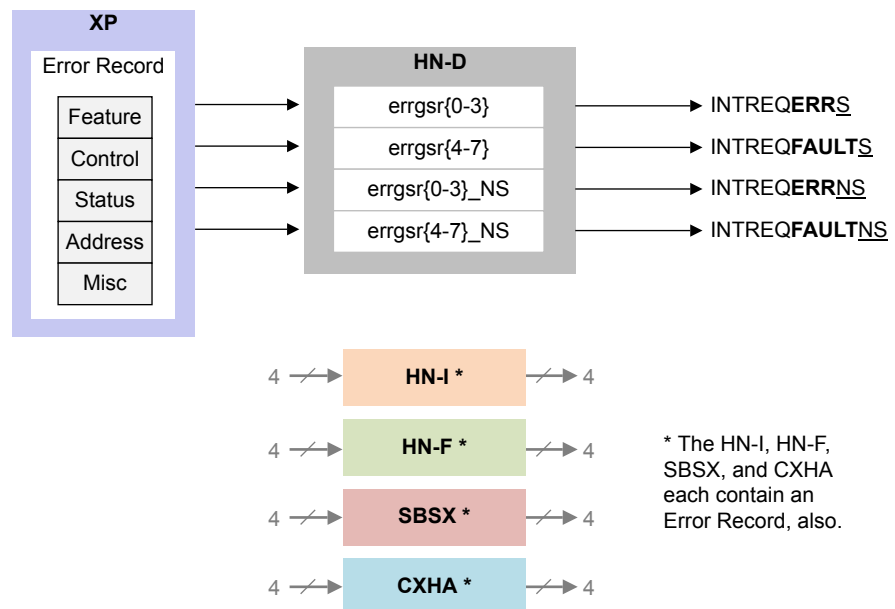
XP

Error Record

Feature

Control

Status

Address

Misc

HN-D

errgsr{0-3}

errgsr{4-7}

errgsr{0-3}_NS

errgsr{4-7}_NS

INTREQ**ERR**S

INTREQ**FAULT**S

INTREQ**ERR**NS

INTREQ**FAULT**NS

4 HN-I * 4

4 HN-F * 4

4 SBSX * 4

4 CXHA * 4

* The HN-I, HN-F, SBSX, and CXHA each contain an Error Record, also.